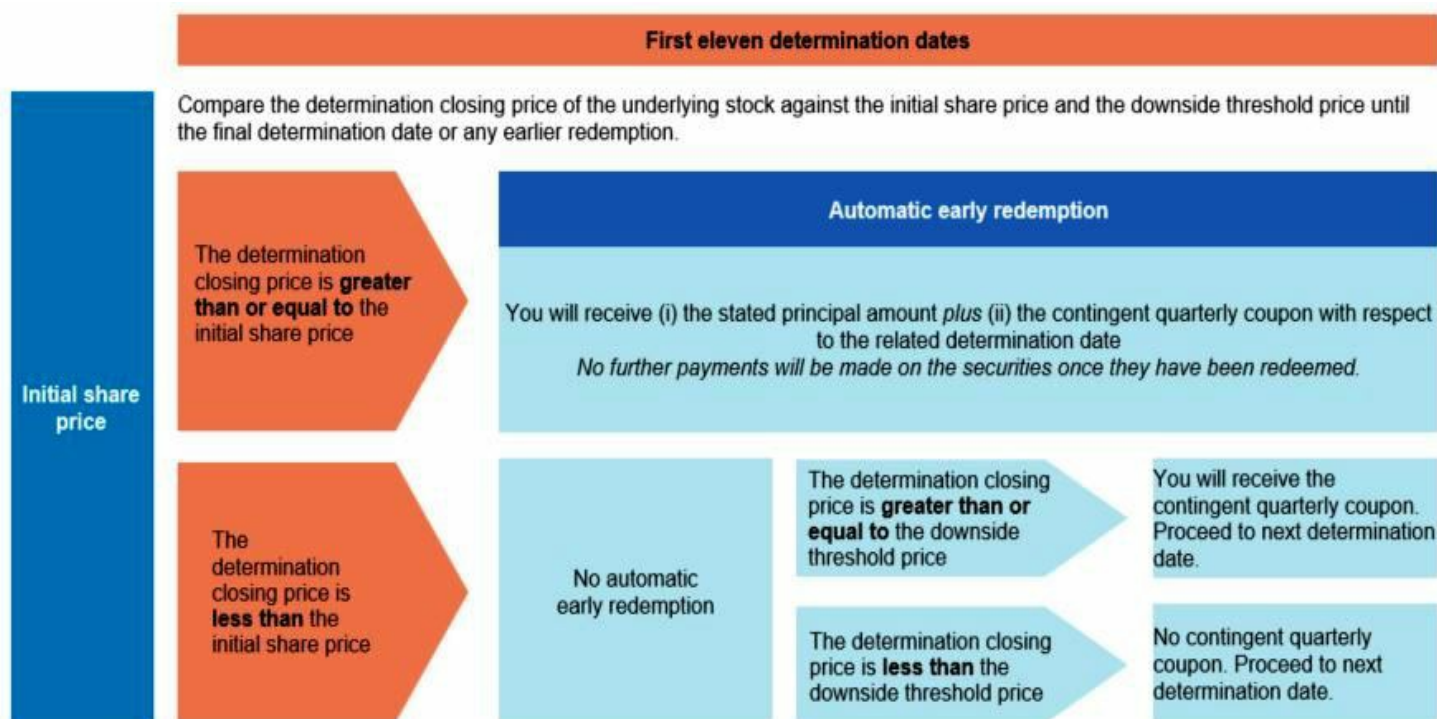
First eleven determination dates

Initial share price

Compare the determination closing price of the underlying stock against the initial share price and the downside threshold price until the final determination date or any earlier redemption.

The determination closing price is **greater than or equal to** the initial share price

Automatic early redemption

You will receive (i) the stated principal amount *plus* (ii) the contingent quarterly coupon with respect to the related determination date
*No further payments will be made on the securities once they have been redeemed.*

The determination closing price is **less than** the initial share price

No automatic early redemption

The determination closing price is **greater than or equal to** the downside threshold price

You will receive the contingent quarterly coupon. Proceed to next determination date.

The determination closing price is **less than** the downside threshold price

No contingent quarterly coupon. Proceed to next determination date.